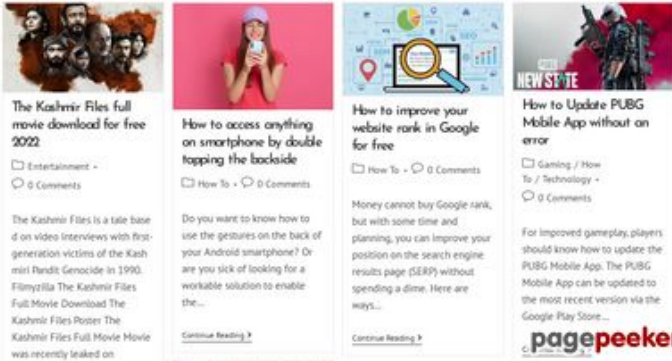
The Kashmir Files full movie download for free 2022

Entertainment •

0 Comments

The Kashmir Files is a tale base d on video interviews with first-generation victims of the Kash miri Pandit Genocide in 1990. Filmyzilla The Kashmir Files Full Movie Download The Kashmir Files Poster The Kashmir Files Full Movie Movie was recently leaked on

How to access anything on smartphone by double tapping the backside

How To • 0 Comments

Do you want to know how to use the gestures on the back of your Android smartphone? Or are you sick of looking for a workable solution to enable the...

Continue Reading

How to improve your website rank in Google for free

How To • 0 Comments

Money cannot buy Google rank, but with some time and planning, you can improve your position on the search engine results page (SERP) without spending a dime. Here are ways...

Continue Reading

NEW STATE

How to Update PUBG Mobile App without an error

Gaming / How To / Technology •

0 Comments

For improved gameplay, players should know how to update the PUBG Mobile App. The PUBG Mobile App can be updated to the most recent version via the Google Play Store...

pagepeeker